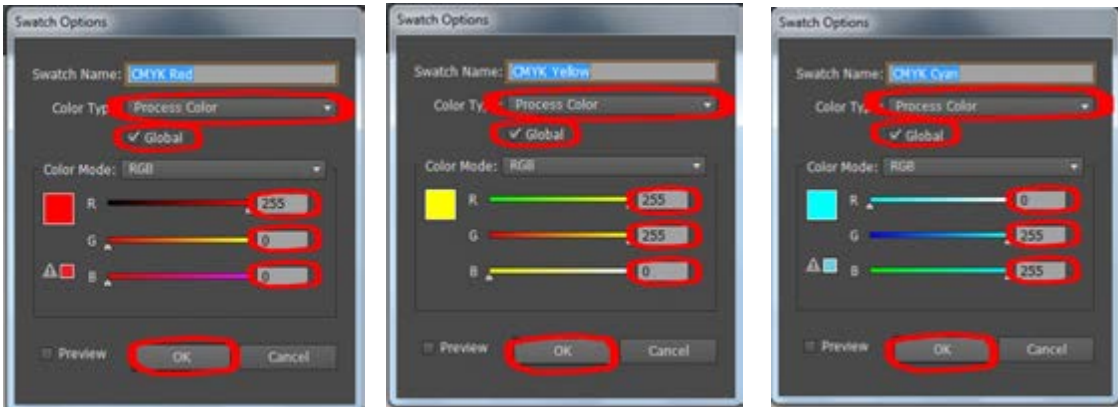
Swatch Options

Swatch Name: CMYK Red

Color Typ Process Color

✓ Global

Color Mode: RGB

R 255

G 0

B 0

Preview

OK

Cancel

Swatch Options

Swatch Name: CMYK Yellow

Color Ty Process Color

✓ Global

Color Mode: RGB

R 255

G 255

B 0

Preview

OK

Cancel

Swatch Options

Swatch Name: CMYK Cyan

Color Ty Process Color

✓ Global

Color Mode: RGB

R 0

G 255

B 255

Preview

OK

Cancel